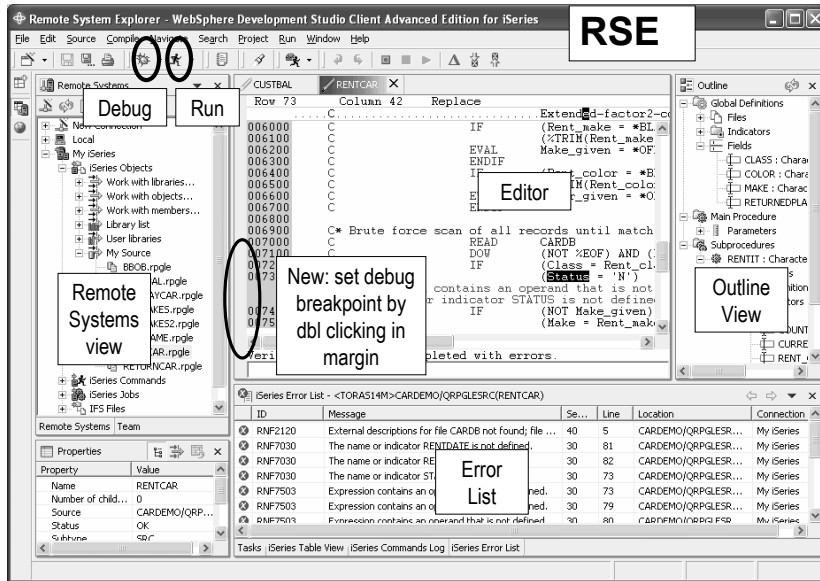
Remote System Explorer - WebSphere Development Studio Client Advanced Edition for iSeries

RSE

File Edit Source Compile Navigate Search Project Run Window Help

Remote Systems

Debug

Run

New Connection
Local
My iSeries
iSeries Objects
Work with libraries...
Work with objects...
Work with members...
Library list
User libraries
My Source
BBOB.rpgle
AL.rpgle
AYCAR.rpgle
KES.rpgle
KES2.rpgle
AME.rpgle
CAR.rpgle
RETURNCAR.rpgle
iSeries Commands
iSeries Jobs
IFS Files

Remote Systems view

Remote Systems Team

Properties

| Property | Value |
|---|---|
| Name | RENTCAR |
| Number of child... | 0 |
| Source | CARDEMO/QRP... |
| Status | OK |
| Subtype | SRC |

CUSTBAL RENTCAR

Row 73 Column 42 Replace

.....C..........................Extended-factor2-c
006000 C IF (Rent_make = *BL
006100 C (%TRIM(Rent_make
006200 C EVAL Make_given = *OF
006300 C ENDIF
006400 C IF (Rent_color = *B
006500 C IM(Rent_colo
006600 C E r_given = *O
006700 C E
006800
006900 C* Brute force scan of all records until match
007000 C READ CARDB
007100 C DOW (NOT %EOF) AND (
0072 C IF (Class = Rent_cl
0073 (Status = 'N')
contains an operand that is not
r indicator STATUS is not define
0074 IF (NOT Make_given)
0075 (Make = Rent_mak
Veri pleted with errors.

Editor

New: set debug breakpoint by dbl clicking in margin

Outline
Global Definitions
Files
Indicators
Fields
CLASS : Chara
COLOR : Chara
MAKE : Charac
RETURNEDPLA
Main Procedure
Parameters
Subprocedures
RENTIT : Characte
s
ition
tors
OUNT
CURRE
RENT_

Outline View

iSeries Error List - <TORAS14M>CARDEMO/QRPGLESRC(RENTCAR)

| ID | Message | Se... | Line | Location | Connection |
|---|---|---|---|---|---|
| RNF2120 | External descriptions for CARDB not found; file ... | 40 | 5 | CARDEMO/QRPGLESR... | My iSeries |
| RNF7030 | The name or indicator RENTDATE is not defined. | 30 | 81 | CARDEMO/QRPGLESR... | My iSeries |
| RNF7030 | The name or indicator RE | 30 | 82 | CARDEMO/QRPGLESR... | My iSeries |
| RNF7030 | The name or indicator ST | 30 | 73 | CARDEMO/QRPGLESR... | My iSeries |
| RNF7503 | Expression contains an o ned. | 30 | 73 | CARDEMO/QRPGLESR... | My iSeries |
| RNF7503 | Expression contains an o ned. | 30 | 79 | CARDEMO/QRPGLESR... | My iSeries |
| RNF7503 | Expression contains an operand that is not defined. | 30 | 80 | CARDEMO/QRPGLESR... | My iSeries |

Error List

Tasks iSeries Table View iSeries Commands Log iSeries Error List